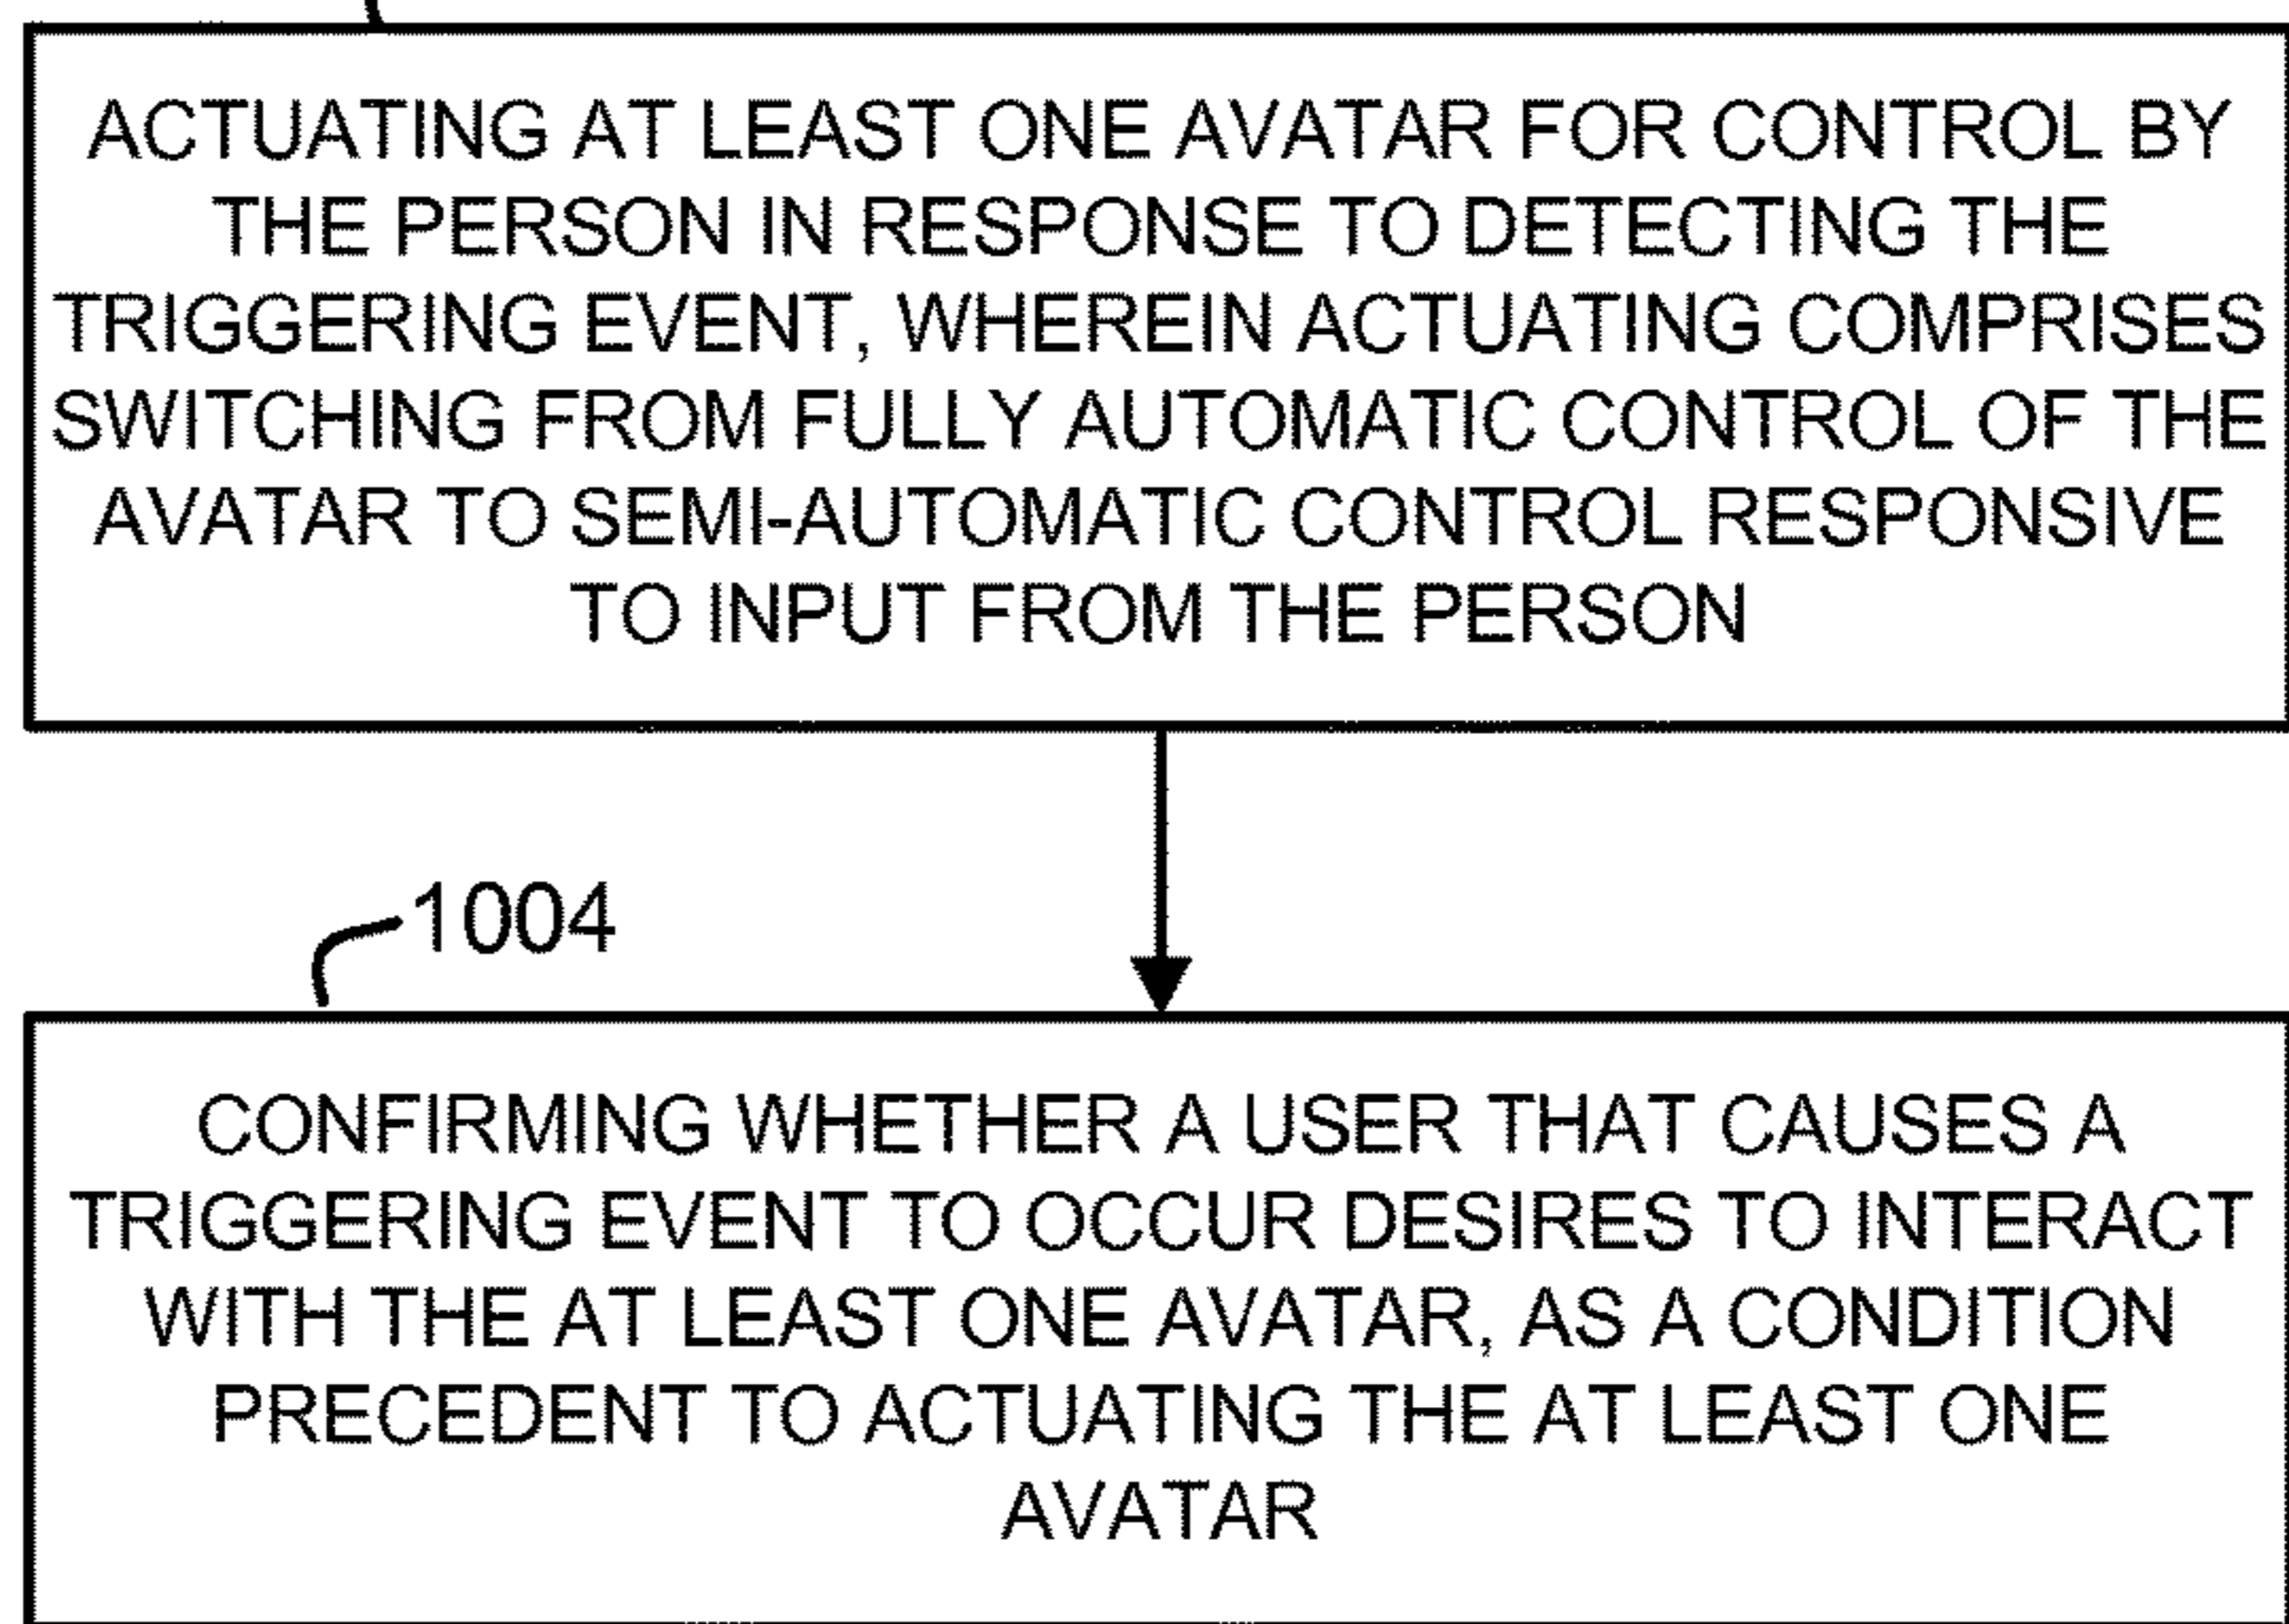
ACTUATING AT LEAST ONE AVATAR FOR CONTROL BY THE PERSON IN RESPONSE TO DETECTING THE TRIGGERING EVENT, WHEREIN ACTUATING COMPRISES SWITCHING FROM FULLY AUTOMATIC CONTROL OF THE AVATAR TO SEMI-AUTOMATIC CONTROL RESPONSIVE TO INPUT FROM THE PERSON

1004

CONFIRMING WHETHER A USER THAT CAUSES A TRIGGERING EVENT TO OCCUR DESIRES TO INTERACT WITH THE AT LEAST ONE AVATAR, AS A CONDITION PRECEDENT TO ACTUATING THE AT LEAST ONE AVATAR